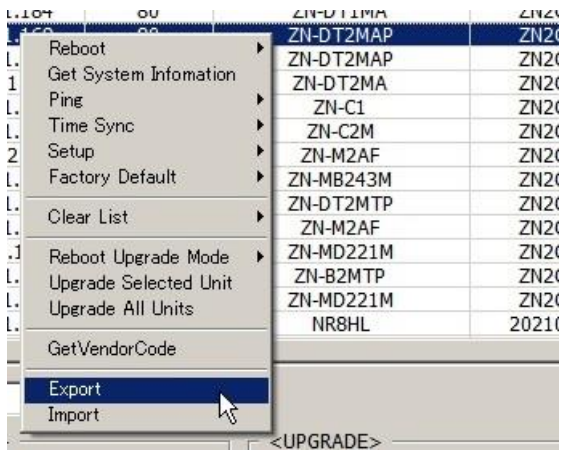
| .184 | 80 | ZN-DT1MA | ZN2 |
|---|---|---|---|
| .169 | 80 | ZN-DT2MAP | ZN2 |
| L. | | ZN-DT2MAP | ZN2 |
| 1 | | ZN-DT2MA | ZN2 |
| L. | | ZN-C1 | ZN2 |
| L. | | ZN-C2M | ZN2 |
| 2 | | ZN-M2AF | ZN2 |
| L. | | ZN-MB243M | ZN2 |
| L. | | ZN-DT2MTP | ZN2 |
| L. | | ZN-M2AF | ZN2 |
| .1 | | ZN-MD221M | ZN2 |
| L. | | ZN-B2MTP | ZN2 |
| L. | | ZN-MD221M | ZN2 |
| L. | | NR8HL | 2021 |

Reboot
Get System Infomation
Ping
Time Sync
Setup
Factory Default
Clear List
Reboot Upgrade Mode
Upgrade Selected Unit
Upgrade All Units
GetVendorCode
Export
Import

<UPGRADE>